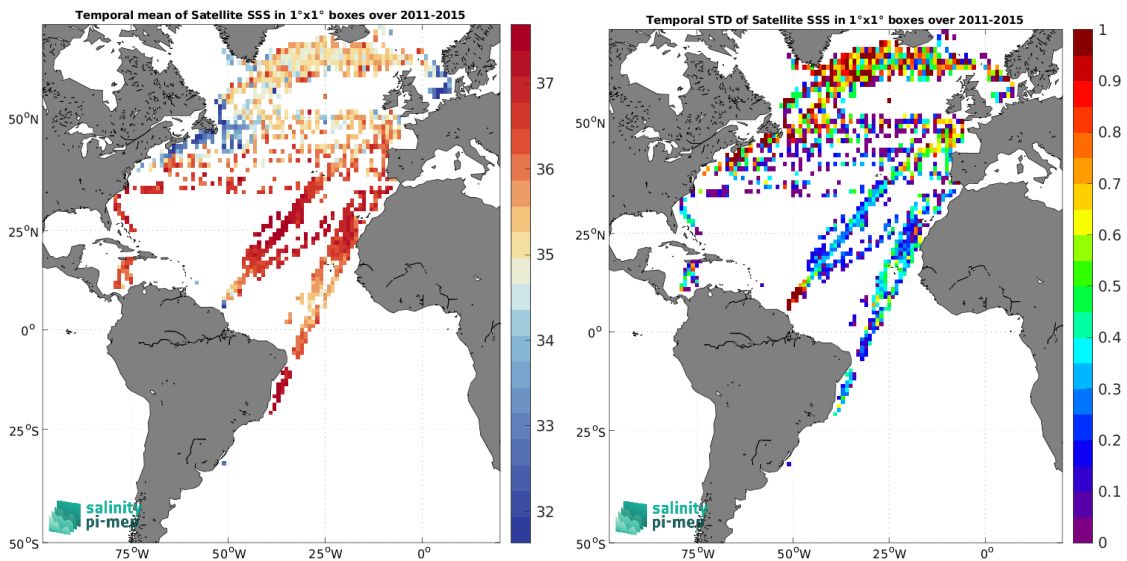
Temporal mean of Satellite SSS in 1°x1° boxes over 2011-2015

50°N
25°N
0°
25°S
50°S
75°W 50°W 25°W 0°

37
36
35
34
33
32

salinity pi-mep

Temporal STD of Satellite SSS in 1°x1° boxes over 2011-2015

50°N
25°N
0°
25°S
50°S
75°W 50°W 25°W 0°

1
0.9
0.8
0.7
0.6
0.5
0.4
0.3
0.2
0.1
0

salinity pi-mep